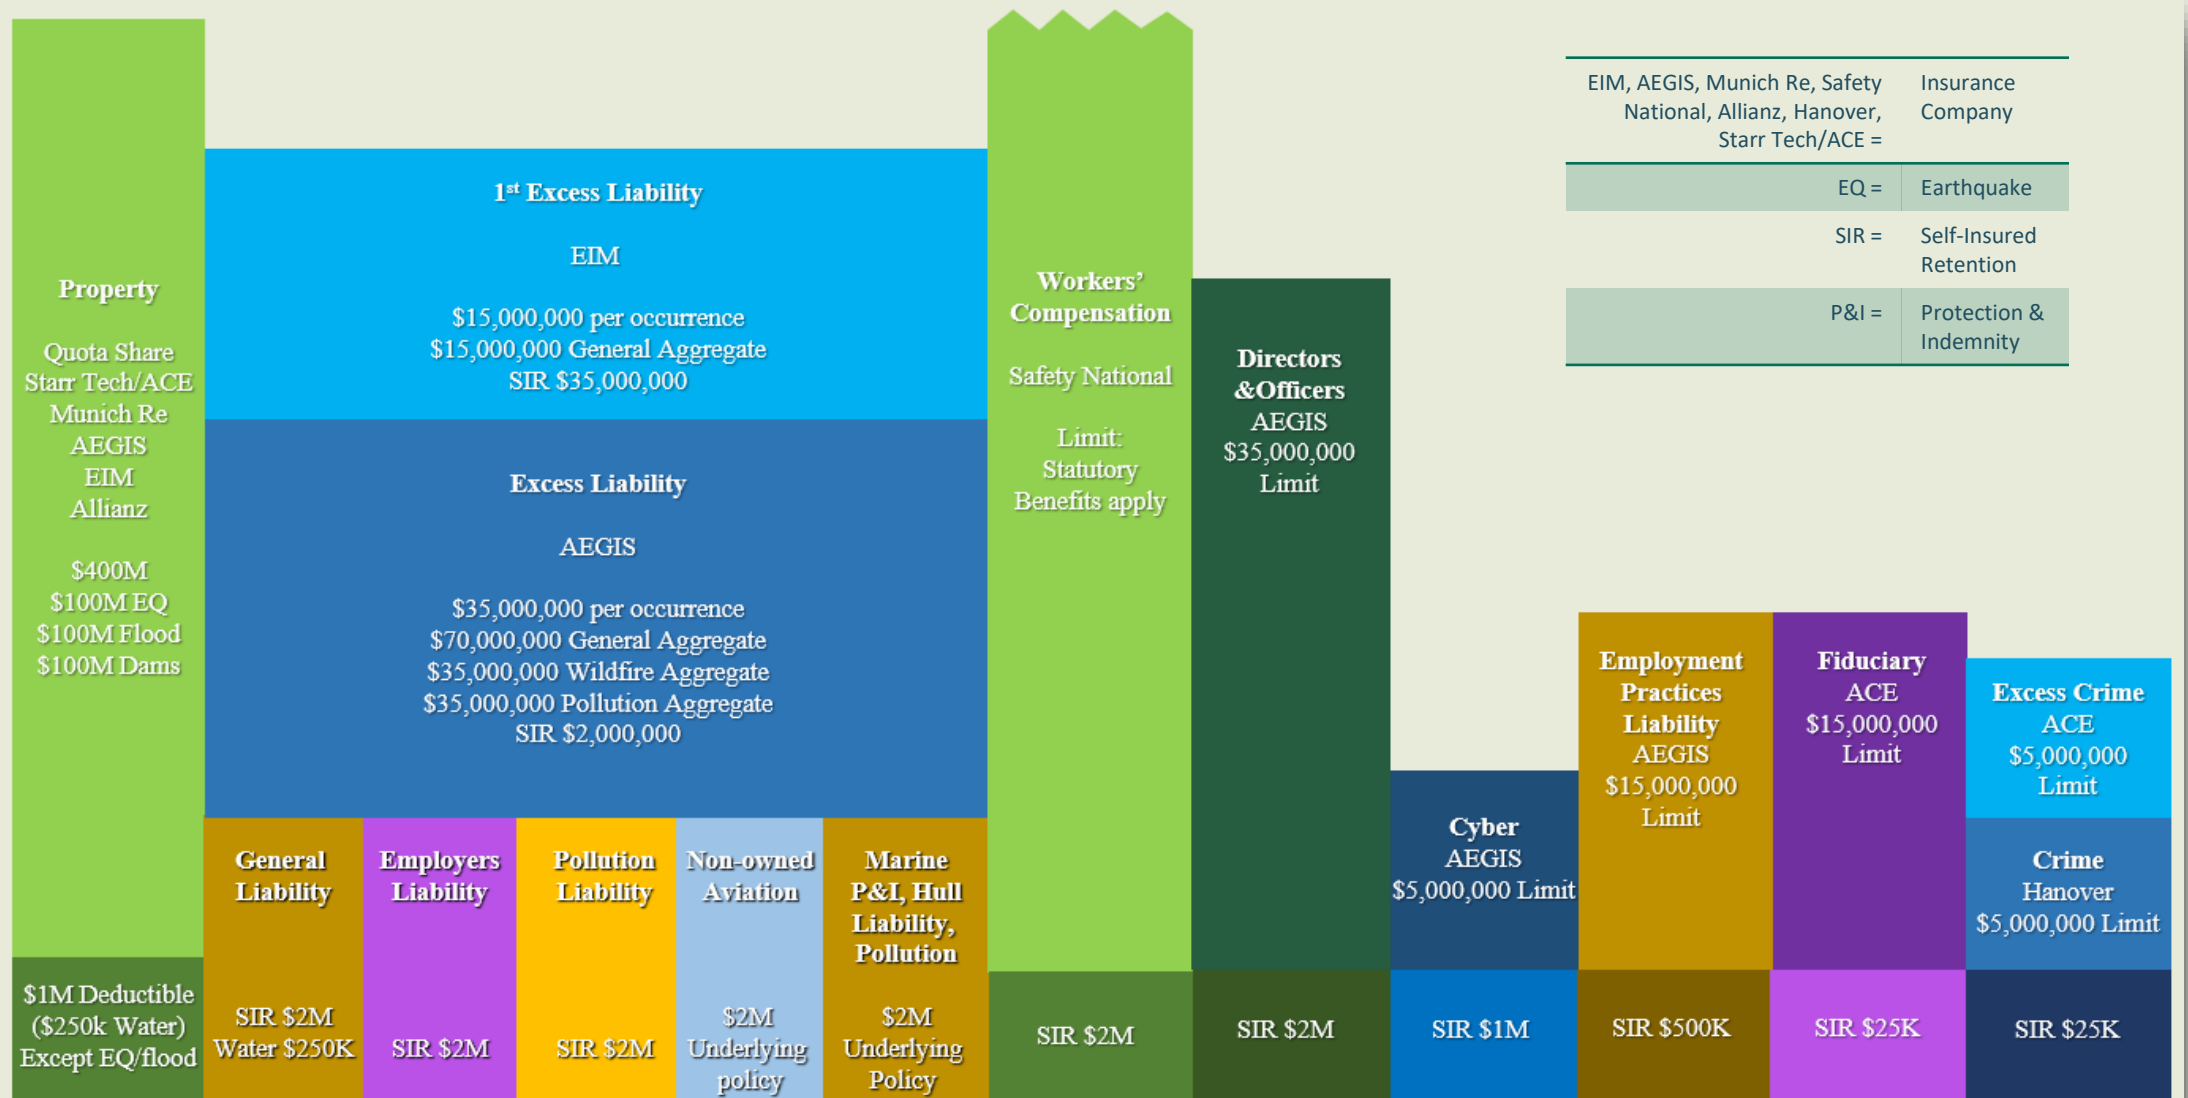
Property

Quota Share
Starr Tech/ACE
Munich Re
AEGIS
EIM
Allianz

$400M
$100M EQ
$100M Flood
$100M Dams

$1M Deductible ($250k Water) Except EQ/flood

1st Excess Liability

EIM

$15,000,000 per occurrence
$15,000,000 General Aggregate
SIR $35,000,000

Excess Liability

AEGIS

$35,000,000 per occurrence
$70,000,000 General Aggregate
$35,000,000 Wildfire Aggregate
$35,000,000 Pollution Aggregate
SIR $2,000,000

General Liability

SIR $2M
Water $250K

Employers Liability

SIR $2M

Pollution Liability

SIR $2M

Non-owned Aviation

$2M Underlying policy

Marine P&I, Hull Liability, Pollution

$2M Underlying Policy

Workers' Compensation

Safety National

Limit:
Statutory
Benefits apply

SIR $2M

Directors &Officers
AEGIS
$35,000,000
Limit

SIR $2M

Cyber
AEGIS
$5,000,000 Limit

SIR $1M

Employment Practices Liability
AEGIS
$15,000,000
Limit

SIR $500K

Fiduciary
ACE
$15,000,000
Limit

SIR $25K

Excess Crime
ACE
$5,000,000
Limit

Crime
Hanover
$5,000,000 Limit

SIR $25K

| | |
|---|---|
| EIM, AEGIS, Munich Re, Safety National, Allianz, Hanover, Starr Tech/ACE = | Insurance Company |
| EQ = | Earthquake |
| SIR = | Self-Insured Retention |
| P&I = | Protection & Indemnity |